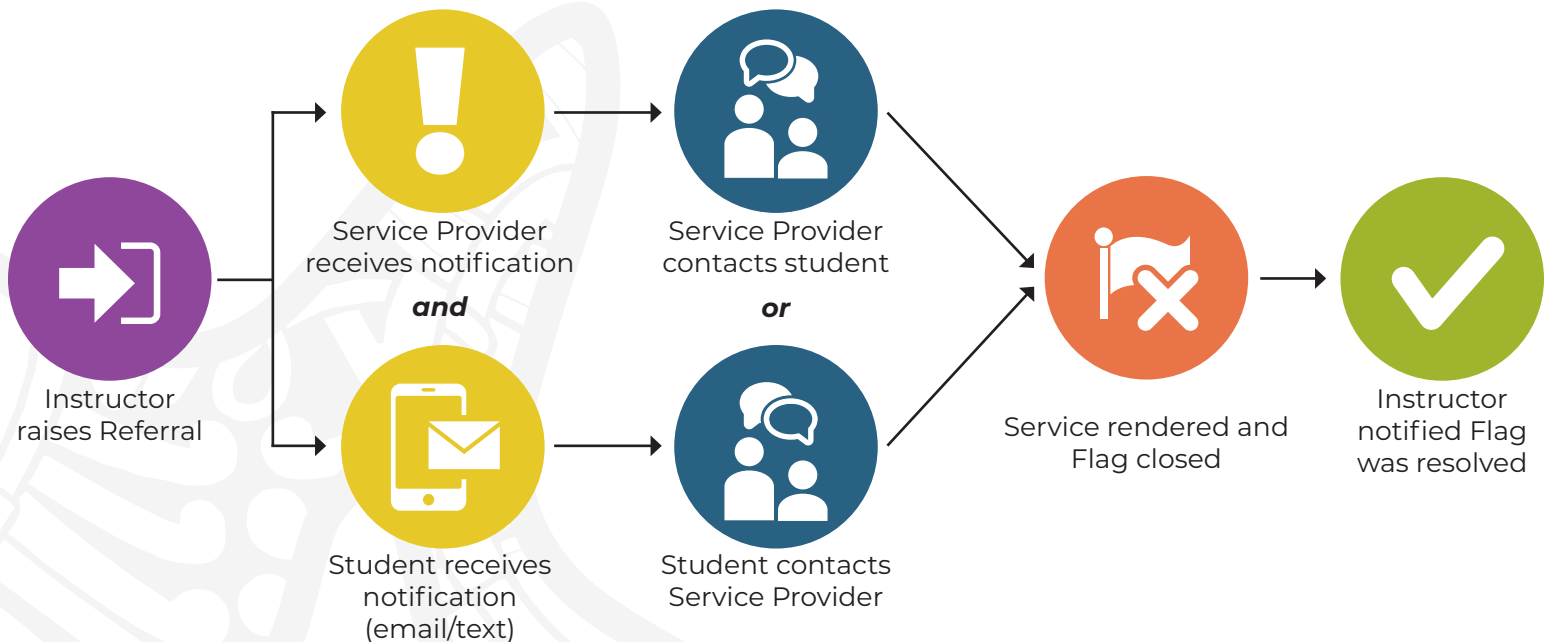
Instructor raises Referral

Service Provider receives notification

*and*

Student receives notification (email/text)

Service Provider contacts student

*or*

Student contacts Service Provider

Service rendered and Flag closed

Instructor notified Flag was resolved